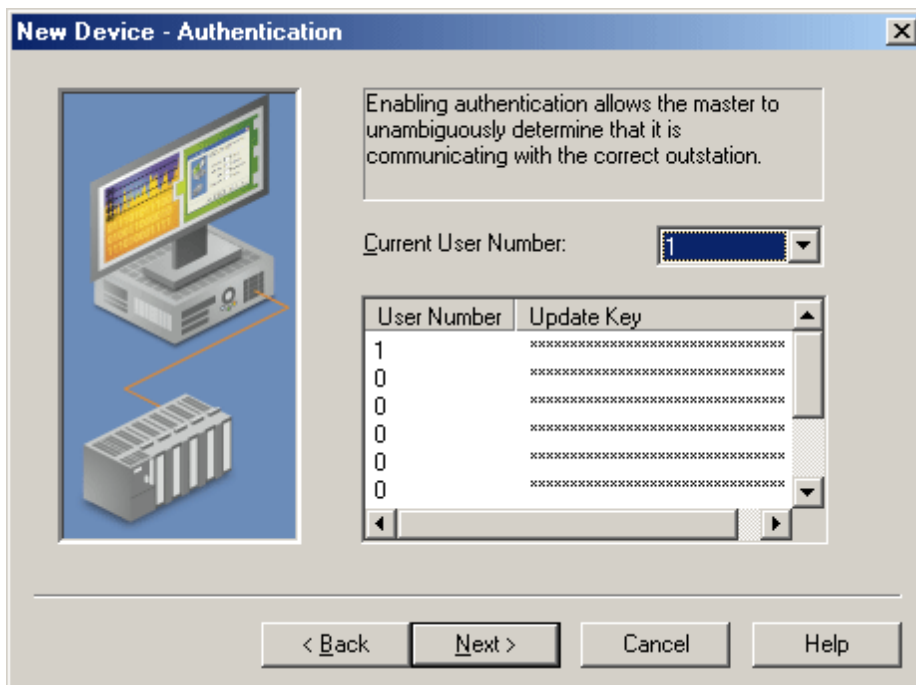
New Device - Authentication

Enabling authentication allows the master to unambiguously determine that it is communicating with the correct outstation.

Current User Number: 1

| User Number | Update Key |
|---|---|
| 1 | ****************************** |
| 0 | ****************************** |
| 0 | ****************************** |
| 0 | ****************************** |
| 0 | ****************************** |
| 0 | ****************************** |

< Back
Next >
Cancel
Help